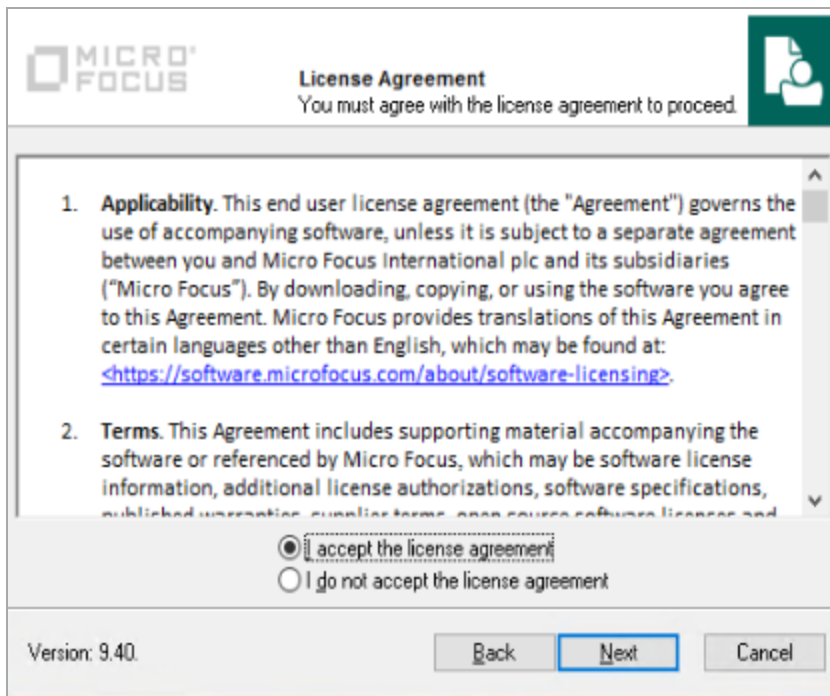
MICRO FOCUS

License Agreement
You must agree with the license agreement to proceed.

1. Applicability. This end user license agreement (the "Agreement") governs the use of accompanying software, unless it is subject to a separate agreement between you and Micro Focus International plc and its subsidiaries ("Micro Focus"). By downloading, copying, or using the software you agree to this Agreement. Micro Focus provides translations of this Agreement in certain languages other than English, which may be found at: <https://software.microfocus.com/about/software-licensing>.

2. Terms. This Agreement includes supporting material accompanying the software or referenced by Micro Focus, which may be software license information, additional license authorizations, software specifications, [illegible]

I accept the license agreement
I do not accept the license agreement

Version: 9.40.

Back
Next
Cancel